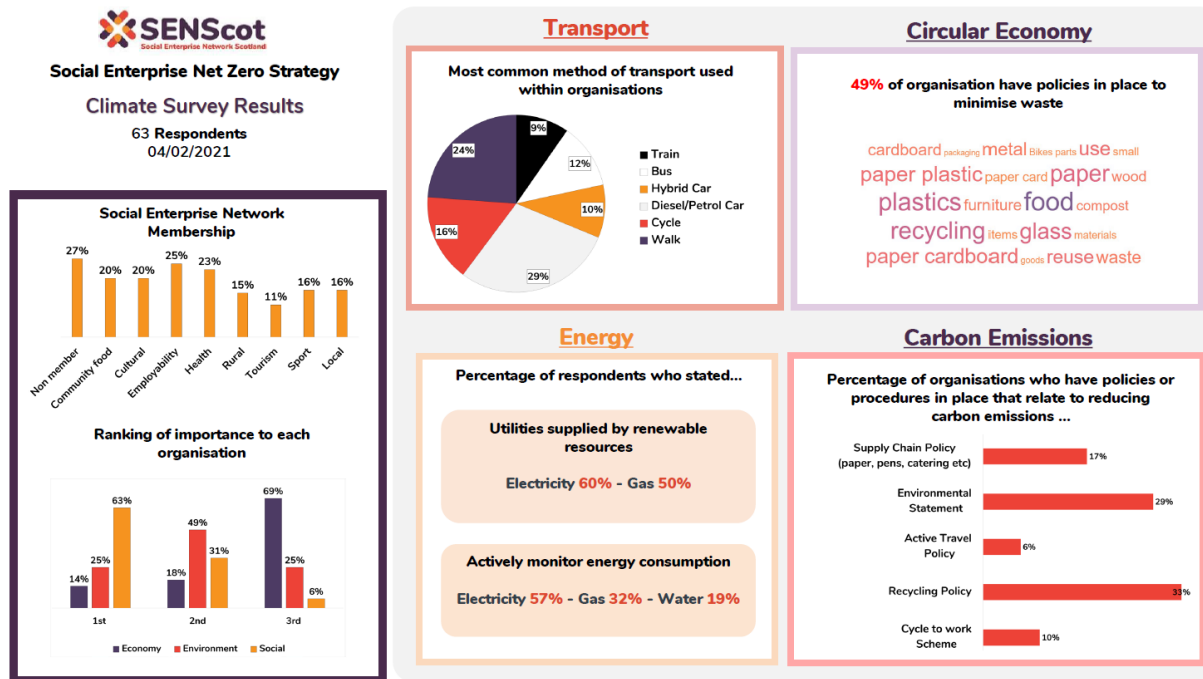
SENScot
Social Enterprise Network Scotland

Social Enterprise Net Zero Strategy

Climate Survey Results

63 Respondents
04/02/2021

Social Enterprise Network Membership

| Non member | Community food | Cultural | Employability | Health | Rural | Tourism | Sport | Local |
|---|---|---|---|---|---|---|---|---|
| 27% | 20% | 20% | 25% | 23% | 15% | 11% | 16% | 16% |

Ranking of importance to each organisation

| | Economy | Environment | Social |
|---|---|---|---|
| 1st | 14% | 25% | 63% |
| 2nd | 18% | 49% | 31% |
| 3rd | 69% | 25% | 6% |

Transport

Most common method of transport used within organisations

9%
12%
10%
29%
16%
24%

Train
Bus
Hybrid Car
Diesel/Petrol Car
Cycle
Walk

Circular Economy

49% of organisation have policies in place to minimise waste

cardboard packaging metal Bikes parts use small paper plastic paper card paper wood plastics furniture food compost recycling items glass materials paper cardboard goods reuse waste

Energy

Percentage of respondents who stated...

Utilities supplied by renewable resources

Electricity 60% - Gas 50%

Actively monitor energy consumption

Electricity 57% - Gas 32% - Water 19%

Carbon Emissions

Percentage of organisations who have policies or procedures in place that relate to reducing carbon emissions ...

Supply Chain Policy (paper, pens, catering etc) 17%
Environmental Statement 29%
Active Travel Policy 6%
Recycling Policy 33%
Cycle to work Scheme 10%